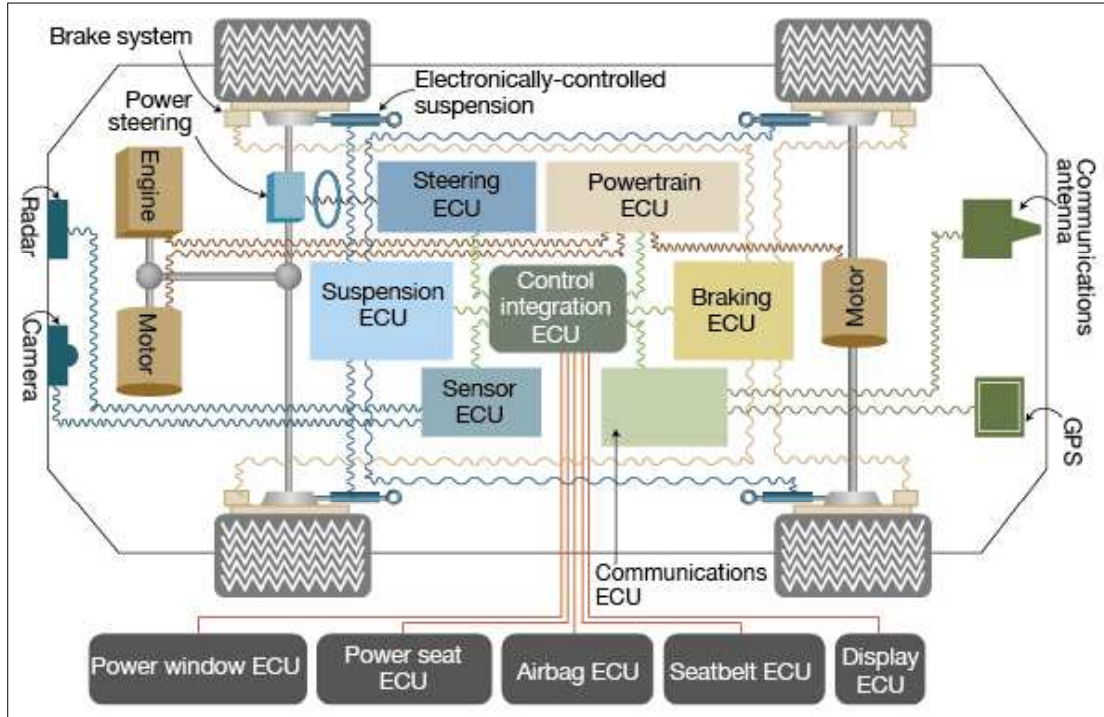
Brake system

Electronically-controlled suspension

Power steering

Engine

Steering ECU

Powertrain ECU

Communications antenna

Radar

Suspension ECU

Control integration ECU

Braking ECU

Motor

Camera

Motor

Sensor ECU

GPS

Communications ECU

Power window ECU

Power seat ECU

Airbag ECU

Seatbelt ECU

Display ECU